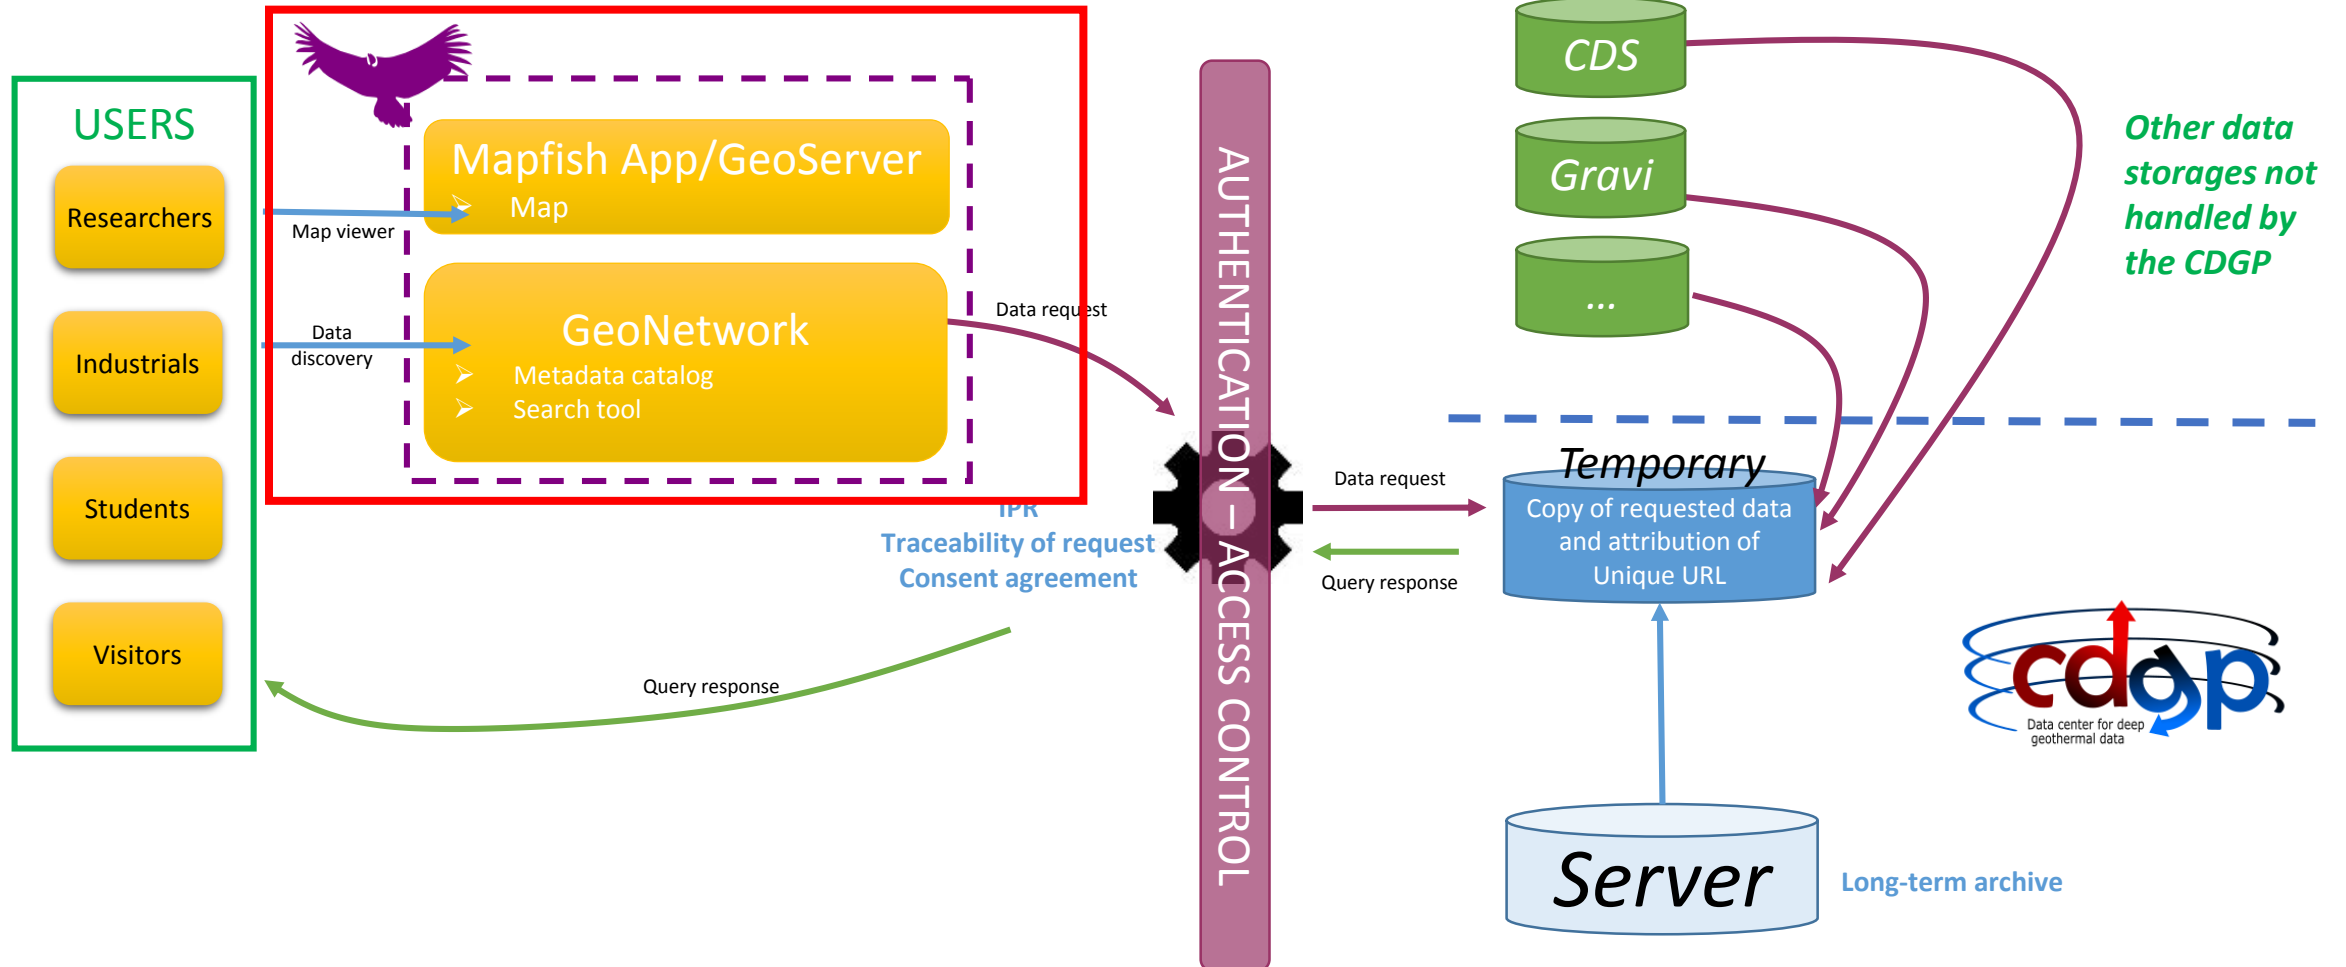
USERS

Researchers

Industrials

Students

Visitors

Map viewer

Data discovery

Mapfish App/GeoServer
Map

GeoNetwork
Metadata catalog
Search tool

Data request

IPR
Traceability of request
Consent agreement

Query response

AUTHENTICATION – ACCESS CONTROL

Data request

Query response

CDS

Gravi

...

Other data storages not handled by the CDGP

Temporary
Copy of requested data and attribution of Unique URL

cdgp
Data center for deep geothermal data

Server

Long-term archive